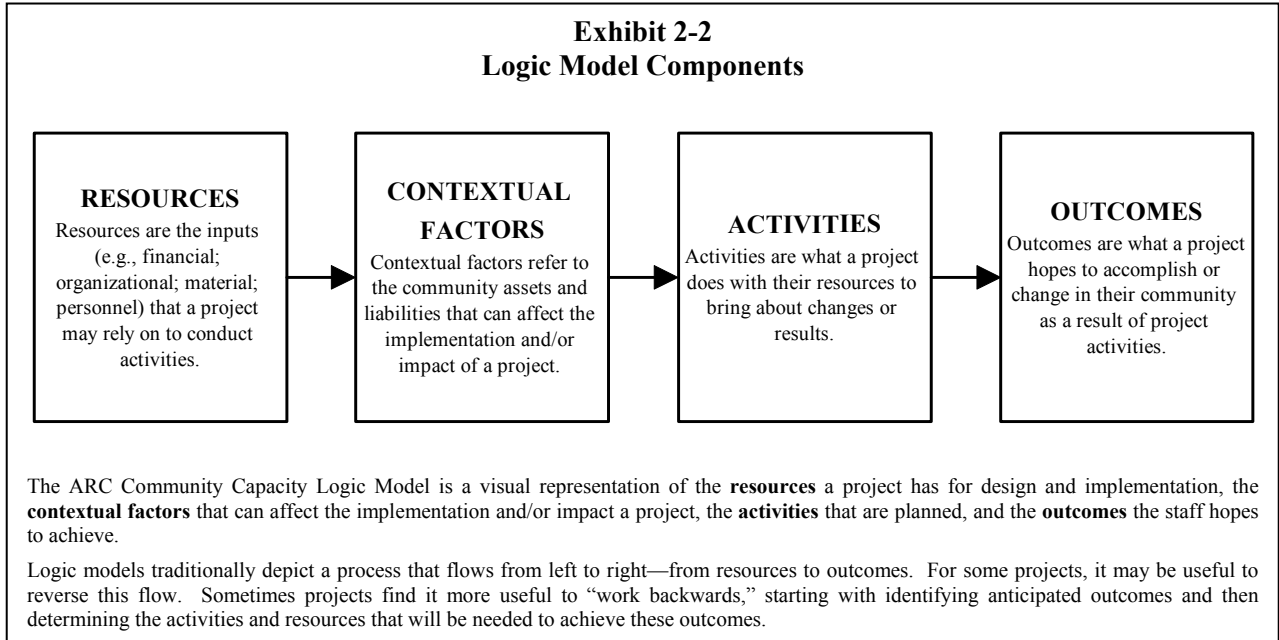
**Exhibit 2-2**
**Logic Model Components**

**RESOURCES**
Resources are the inputs (e.g., financial; organizational; material; personnel) that a project may rely on to conduct activities.

**CONTEXTUAL FACTORS**
Contextual factors refer to the community assets and liabilities that can affect the implementation and/or impact of a project.

**ACTIVITIES**
Activities are what a project does with their resources to bring about changes or results.

**OUTCOMES**
Outcomes are what a project hopes to accomplish or change in their community as a result of project activities.

The ARC Community Capacity Logic Model is a visual representation of the **resources** a project has for design and implementation, the **contextual factors** that can affect the implementation and/or impact a project, the **activities** that are planned, and the **outcomes** the staff hopes to achieve.

Logic models traditionally depict a process that flows from left to right—from resources to outcomes. For some projects, it may be useful to reverse this flow. Sometimes projects find it more useful to "work backwards," starting with identifying anticipated outcomes and then determining the activities and resources that will be needed to achieve these outcomes.